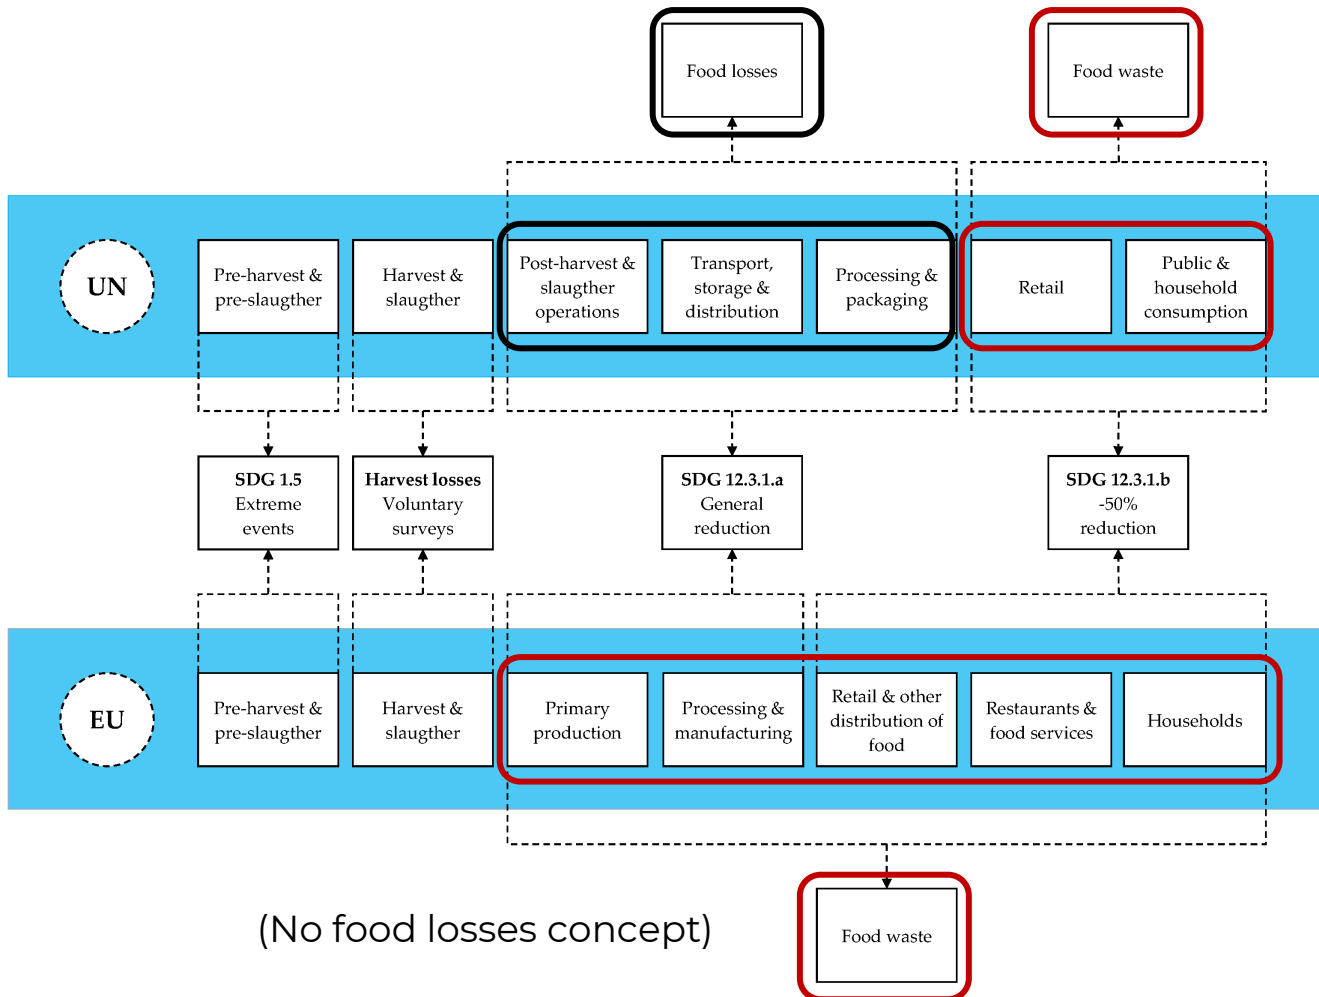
Food losses

Food waste

UN

Pre-harvest & pre-slaugther

Harvest & slaugther

Post-harvest & slaugther operations

Transport, storage & distribution

Processing & packaging

Retail

Public & household consumption

**SDG 1.5**
Extreme events

**Harvest losses**
Voluntary surveys

**SDG 12.3.1.a**
General reduction

**SDG 12.3.1.b**
-50% reduction

EU

Pre-harvest & pre-slaugther

Harvest & slaugther

Primary production

Processing & manufacturing

Retail & other distribution of food

Restaurants & food services

Households

(No food losses concept)

Food waste